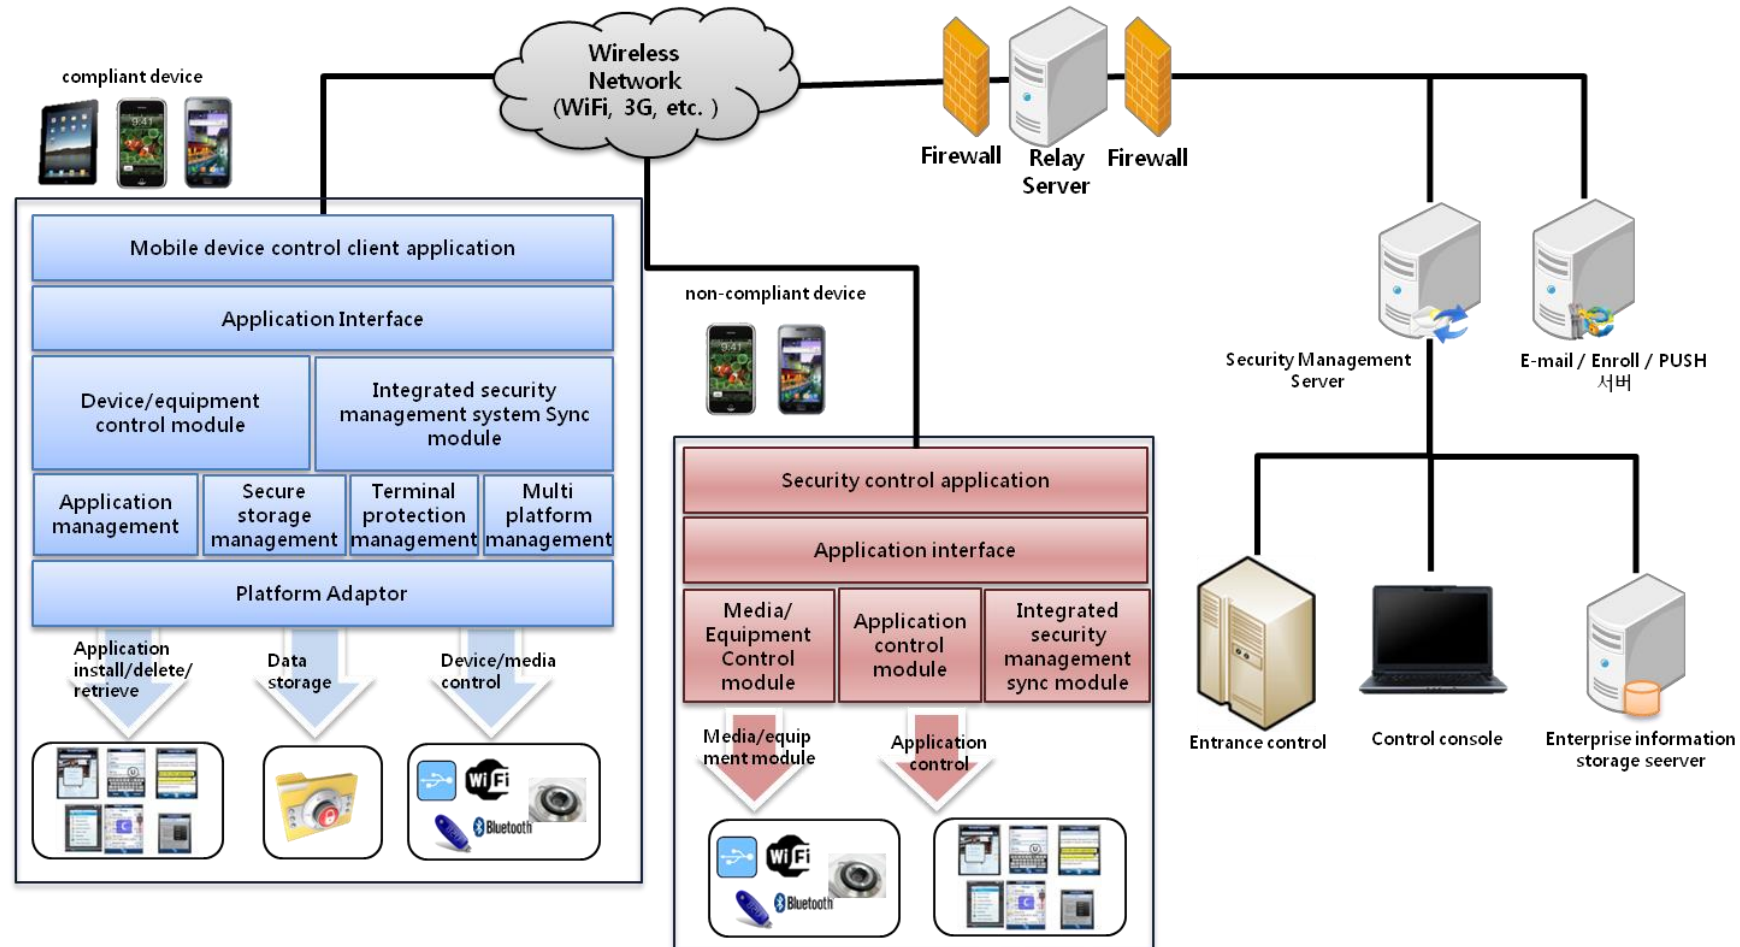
compliant device

Wireless Network (WiFi, 3G, etc. )

Firewall

Relay Server

Firewall

Mobile device control client application

Application Interface

Device/equipment control module

Integrated security management system Sync module

Application management

Secure storage management

Terminal protection management

Multi platform management

Platform Adaptor

Application install/delete/ retrieve

Data storage

Device/media control

WiFi

Bluetooth

non-compliant device

Security control application

Application interface

Media/ Equipment Control module

Application control module

Integrated security management sync module

Media/equip ment module

Application control

WiFi

Bluetooth

Security Management Server

E-mail / Enroll / PUSH 서버

Entrance control

Control console

Enterprise information storage seerver